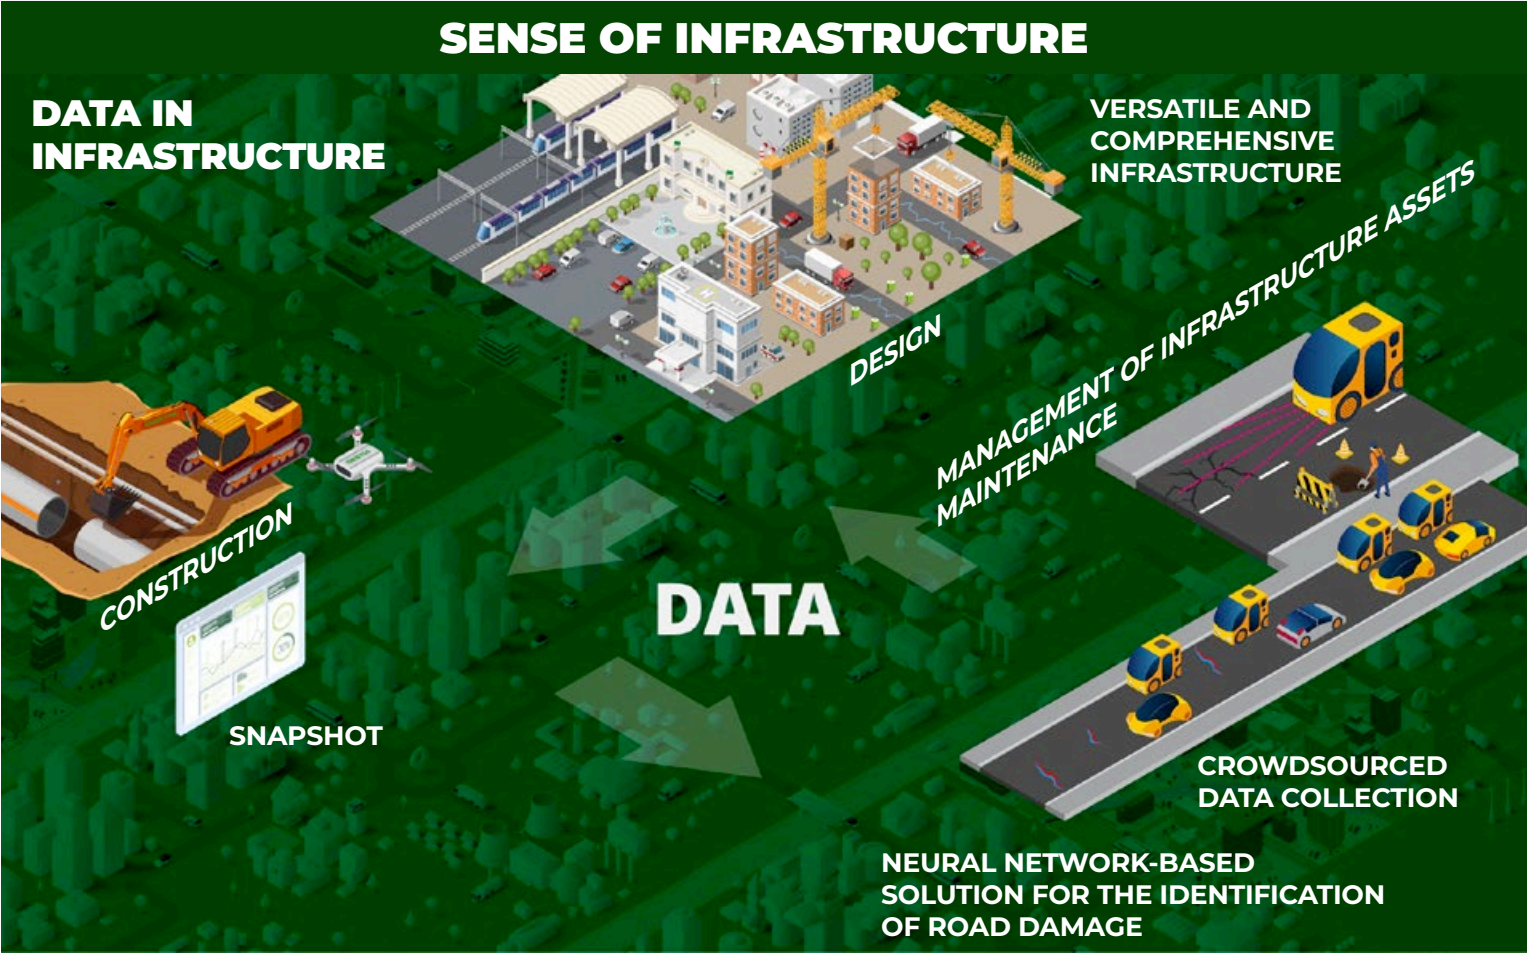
SENSE OF INFRASTRUCTURE

DATA IN INFRASTRUCTURE

VERSATILE AND COMPREHENSIVE INFRASTRUCTURE

MANAGEMENT OF INFRASTRUCTURE ASSETS

MAINTENANCE

DESIGN

CONSTRUCTION

DATA

SNAPSHOT

CROWDSOURCED DATA COLLECTION

NEURAL NETWORK-BASED SOLUTION FOR THE IDENTIFICATION OF ROAD DAMAGE